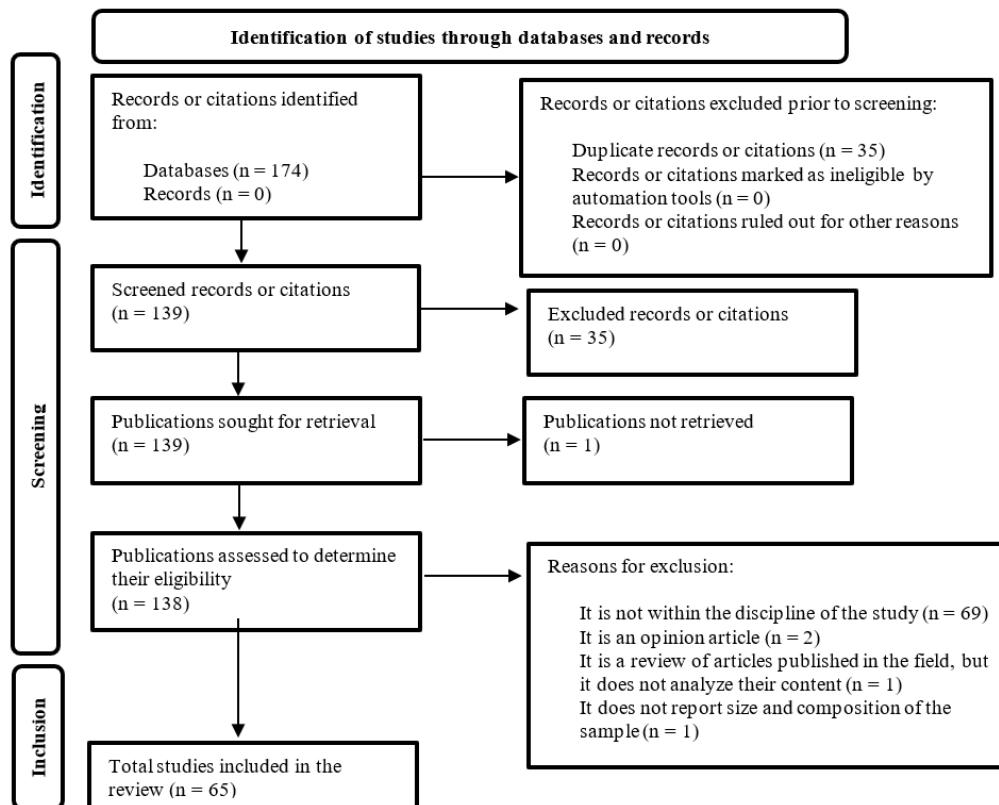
Identification of studies through databases and records

Identification

Records or citations identified from:

Databases (n = 174)
Records (n = 0)

Records or citations excluded prior to screening:

Duplicate records or citations (n = 35)
Records or citations marked as ineligible by automation tools (n = 0)
Records or citations ruled out for other reasons (n = 0)

Screening

Screened records or citations (n = 139)

Excluded records or citations (n = 35)

Publications sought for retrieval (n = 139)

Publications not retrieved (n = 1)

Publications assessed to determine their eligibility (n = 138)

Reasons for exclusion:

It is not within the discipline of the study (n = 69)
It is an opinion article (n = 2)
It is a review of articles published in the field, but it does not analyze their content (n = 1)
It does not report size and composition of the sample (n = 1)

Inclusion

Total studies included in the review (n = 65)